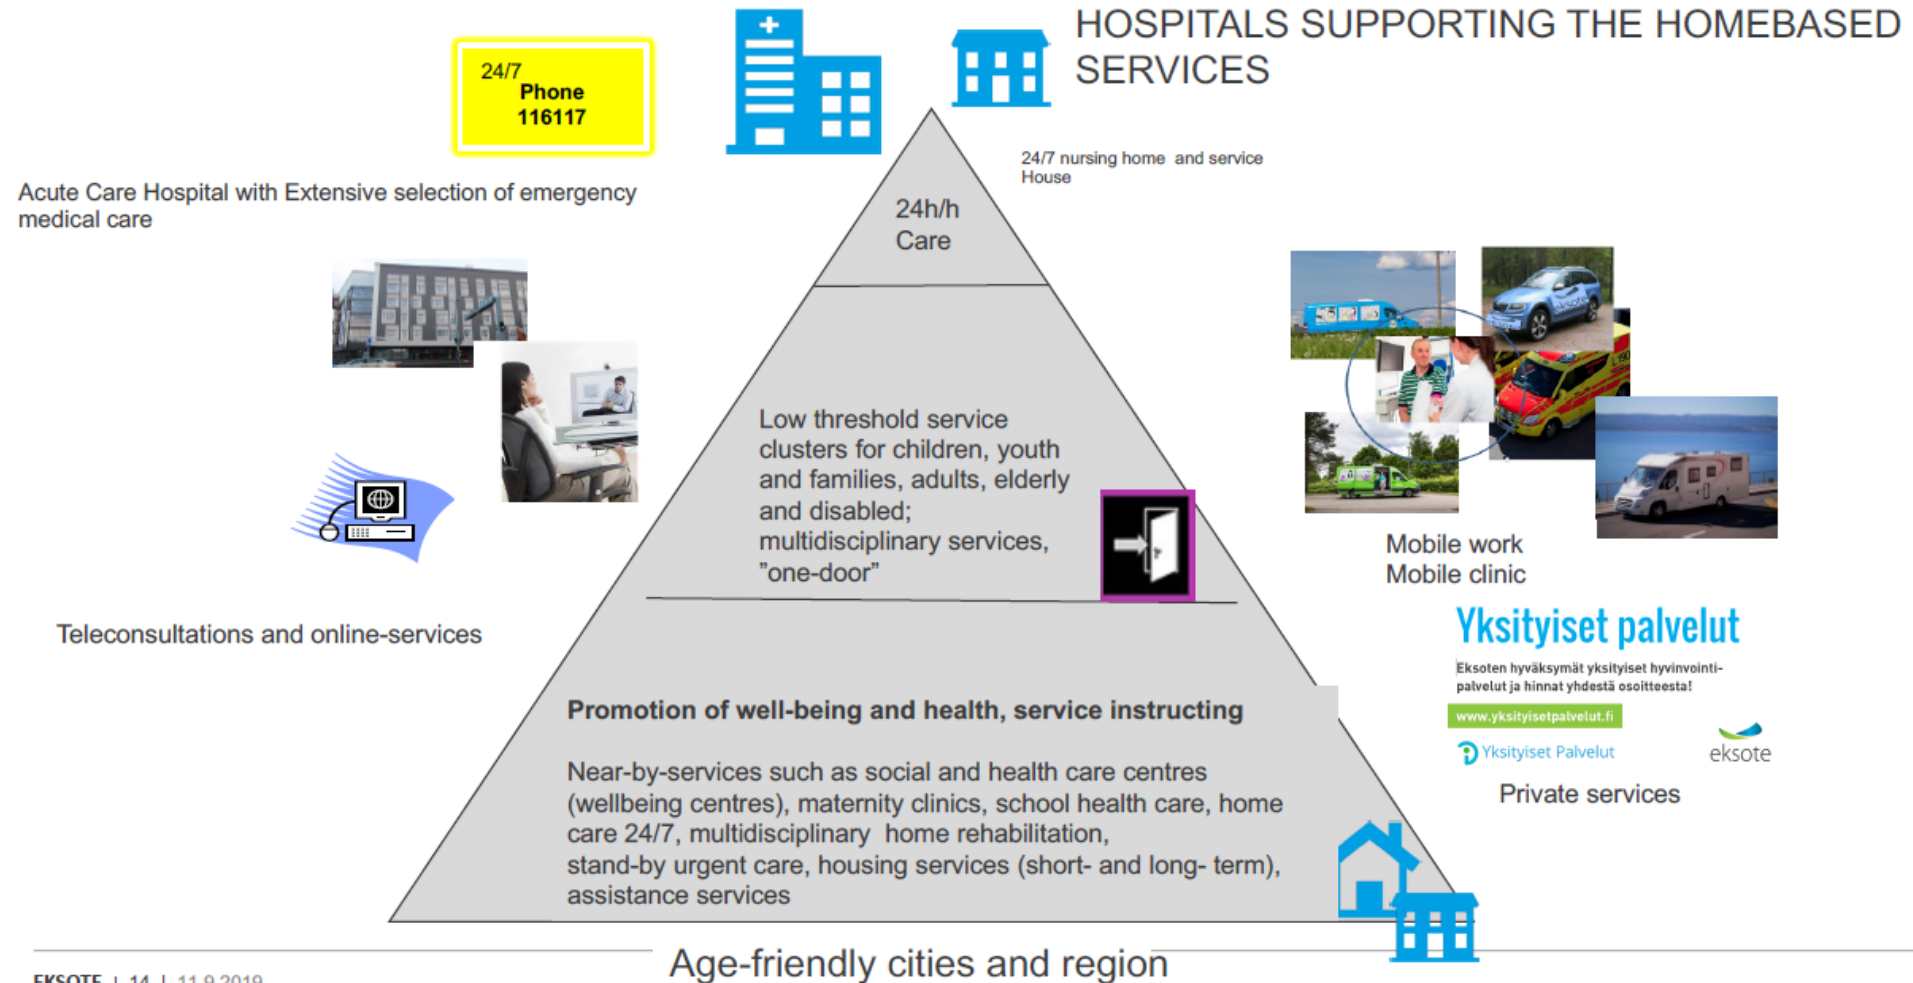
24/7
Phone
116117

HOSPITALS SUPPORTING THE HOMEBASED SERVICES

24/7 nursing home and service House

Acute Care Hospital with Extensive selection of emergency medical care

24h/h
Care

Low threshold service clusters for children, youth and families, adults, elderly and disabled; multidisciplinary services, "one-door"

Teleconsultations and online-services

Mobile work
Mobile clinic

Yksityiset palvelut

Eksoten hyväksymät yksityiset hyvinvointipalvelut ja hinnat yhdestä osoitteesta!

www.yksityisetpalvelut.fi

Yksityiset Palvelut

eksote

Private services

Promotion of well-being and health, service instructing

Near-by-services such as social and health care centres (wellbeing centres), maternity clinics, school health care, home care 24/7, multidisciplinary home rehabilitation, stand-by urgent care, housing services (short- and long- term), assistance services

Age-friendly cities and region

EKSOTE | 14 | 11.9.2019